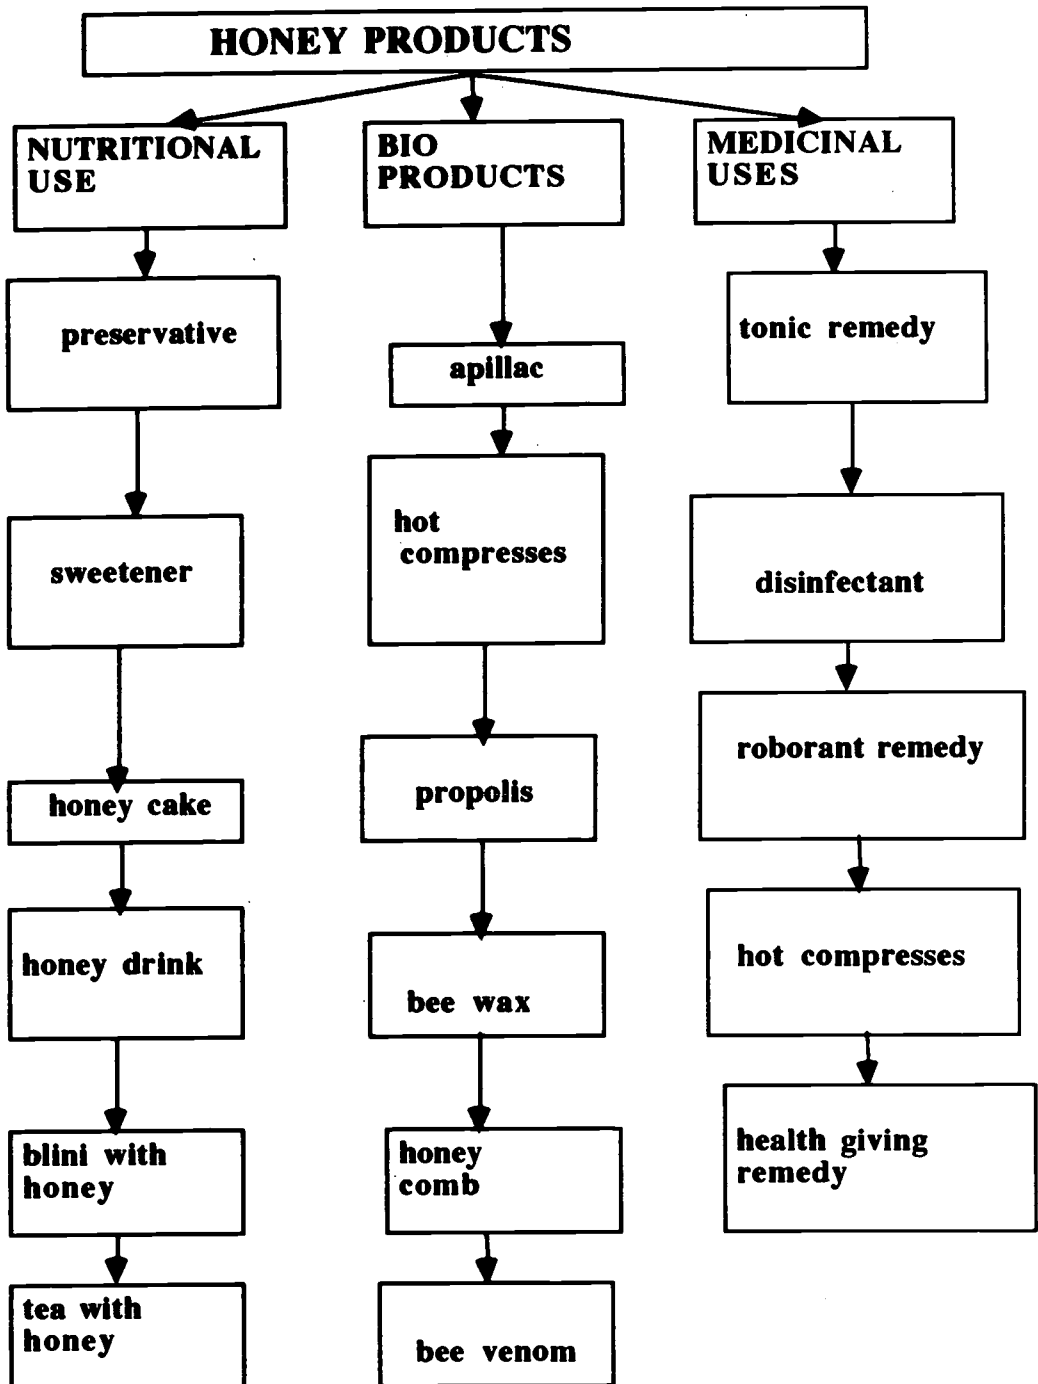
HONEY PRODUCTS

NUTRITIONAL USE

preservative

sweetener

honey cake

honey drink

blini with honey

tea with honey

BIO PRODUCTS

apillac

hot compresses

propolis

bee wax

honey comb

bee venom

MEDICINAL USES

tonic remedy

disinfectant

roborant remedy

hot compresses

health giving remedy